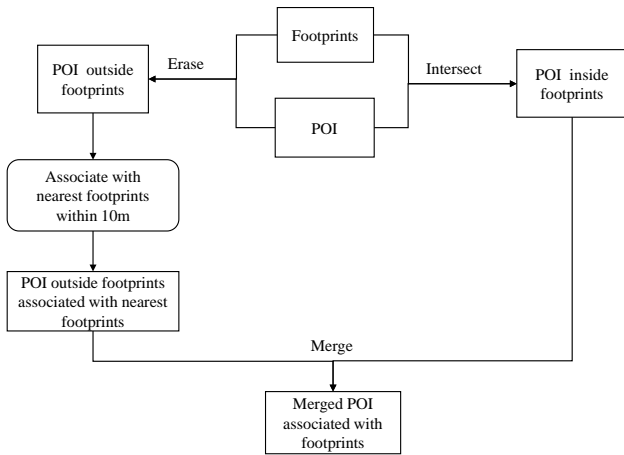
Footprints

POI

Erase

Intersect

POI outside footprints

POI inside footprints

Associate with nearest footprints within 10m

POI outside footprints associated with nearest footprints

Merge

Merged POI associated with footprints